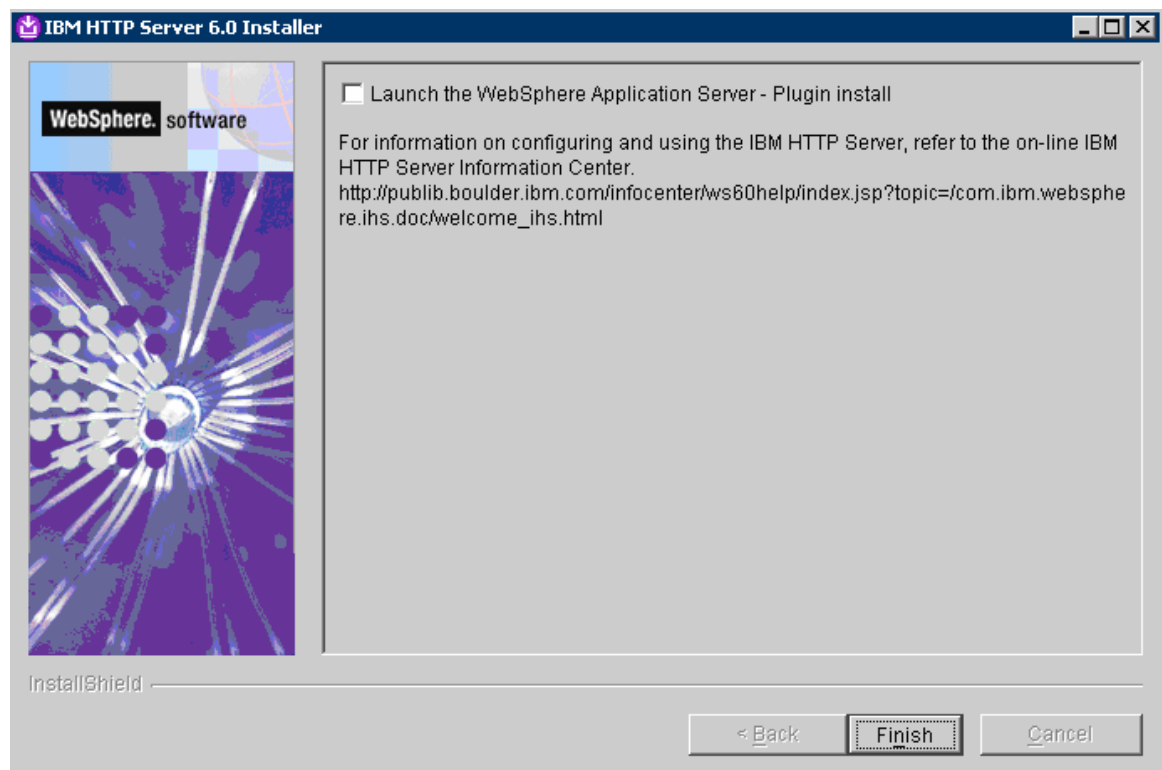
IBM HTTP Server 6.0 Installer

WebSphere. software

Launch the WebSphere Application Server - Plugin install

For information on configuring and using the IBM HTTP Server, refer to the on-line IBM HTTP Server Information Center.
http://publib.boulder.ibm.com/infocenter/ws60help/index.jsp?topic=/com.ibm.websphere.ihs.doc/welcome_ihs.html

InstallShield

< Back   Finish   Cancel